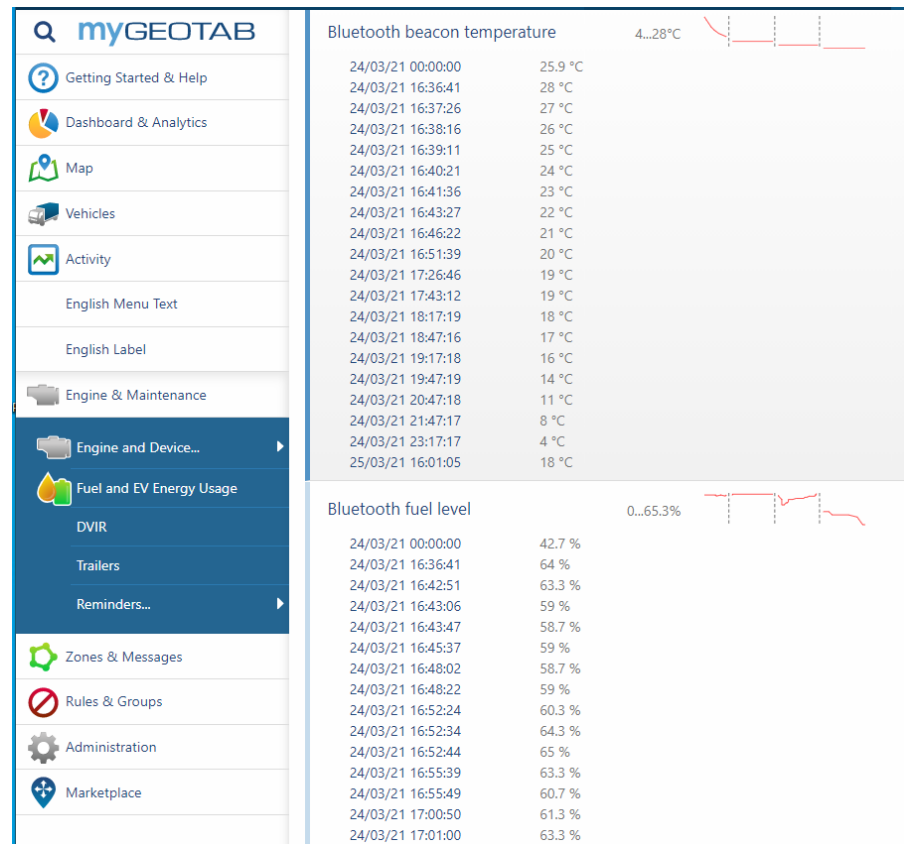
myGEOTAB

Getting Started & Help

Dashboard & Analytics

Map

Vehicles

Activity

English Menu Text

English Label

Engine & Maintenance

Engine and Device...

Fuel and EV Energy Usage

DVIR

Trailers

Reminders...

Zones & Messages

Rules & Groups

Administration

Marketplace

Bluetooth beacon temperature 4...28°C

| | |
|---|---|
| 24/03/21 00:00:00 | 25.9 °C |
| 24/03/21 16:36:41 | 28 °C |
| 24/03/21 16:37:26 | 27 °C |
| 24/03/21 16:38:16 | 26 °C |
| 24/03/21 16:39:11 | 25 °C |
| 24/03/21 16:40:21 | 24 °C |
| 24/03/21 16:41:36 | 23 °C |
| 24/03/21 16:43:27 | 22 °C |
| 24/03/21 16:46:22 | 21 °C |
| 24/03/21 16:51:39 | 20 °C |
| 24/03/21 17:26:46 | 19 °C |
| 24/03/21 17:43:12 | 19 °C |
| 24/03/21 18:17:19 | 18 °C |
| 24/03/21 18:47:16 | 17 °C |
| 24/03/21 19:17:18 | 16 °C |
| 24/03/21 19:47:19 | 14 °C |
| 24/03/21 20:47:18 | 11 °C |
| 24/03/21 21:47:17 | 8 °C |
| 24/03/21 23:17:17 | 4 °C |
| 25/03/21 16:01:05 | 18 °C |

Bluetooth fuel level 0...65.3%

| | |
|---|---|
| 24/03/21 00:00:00 | 42.7 % |
| 24/03/21 16:36:41 | 64 % |
| 24/03/21 16:42:51 | 63.3 % |
| 24/03/21 16:43:06 | 59 % |
| 24/03/21 16:43:47 | 58.7 % |
| 24/03/21 16:45:37 | 59 % |
| 24/03/21 16:48:02 | 58.7 % |
| 24/03/21 16:48:22 | 59 % |
| 24/03/21 16:52:24 | 60.3 % |
| 24/03/21 16:52:34 | 64.3 % |
| 24/03/21 16:52:44 | 65 % |
| 24/03/21 16:55:39 | 63.3 % |
| 24/03/21 16:55:49 | 60.7 % |
| 24/03/21 17:00:50 | 61.3 % |
| 24/03/21 17:01:00 | 63.3 % |